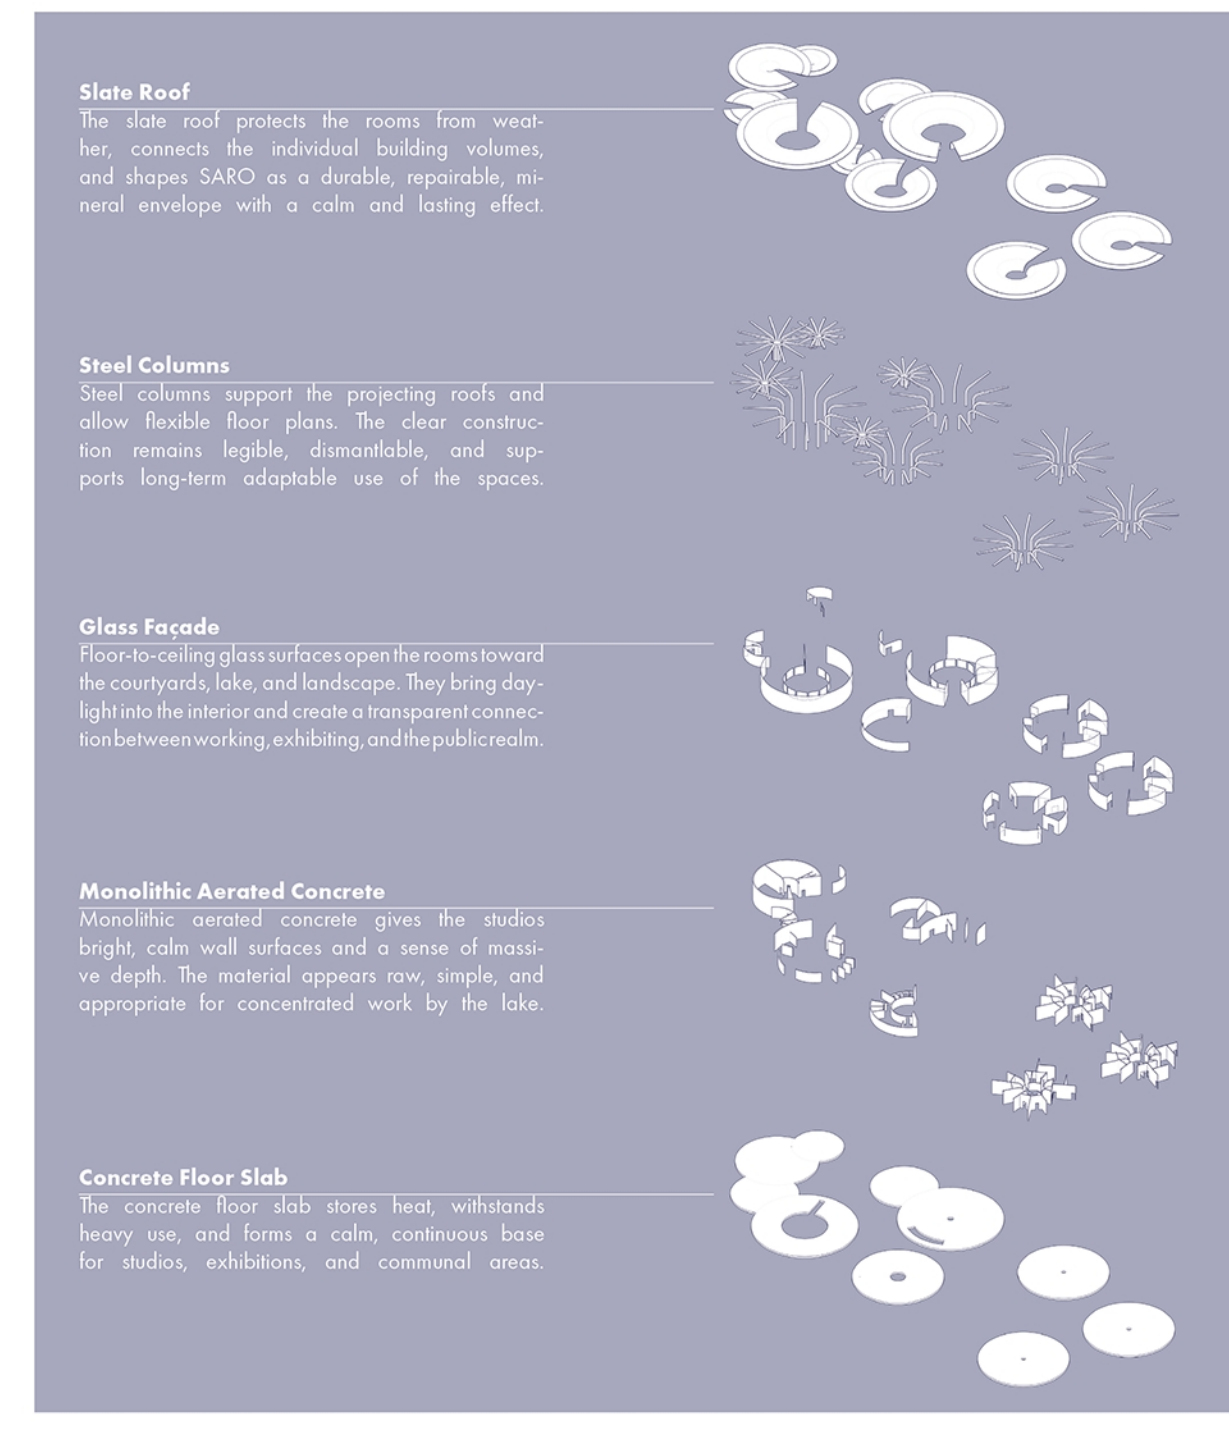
Slate Roof

The slate roof protects the rooms from weather, connects the individual building volumes, and shapes SARO as a durable, repairable, mineral envelope with a calm and lasting effect.

Steel Columns

Steel columns support the projecting roofs and allow flexible floor plans. The clear construction remains legible, dismantlable, and supports long-term adaptable use of the spaces.

Glass Façade

Floor-to-ceiling glass surfaces open the rooms toward the courtyards, lake, and landscape. They bring daylight into the interior and create a transparent connection between working, exhibiting, and the public realm.

Monolithic Aerated Concrete

Monolithic aerated concrete gives the studios bright, calm wall surfaces and a sense of massive depth. The material appears raw, simple, and appropriate for concentrated work by the lake.

Concrete Floor Slab

The concrete floor slab stores heat, withstands heavy use, and forms a calm, continuous base for studios, exhibitions, and communal areas.